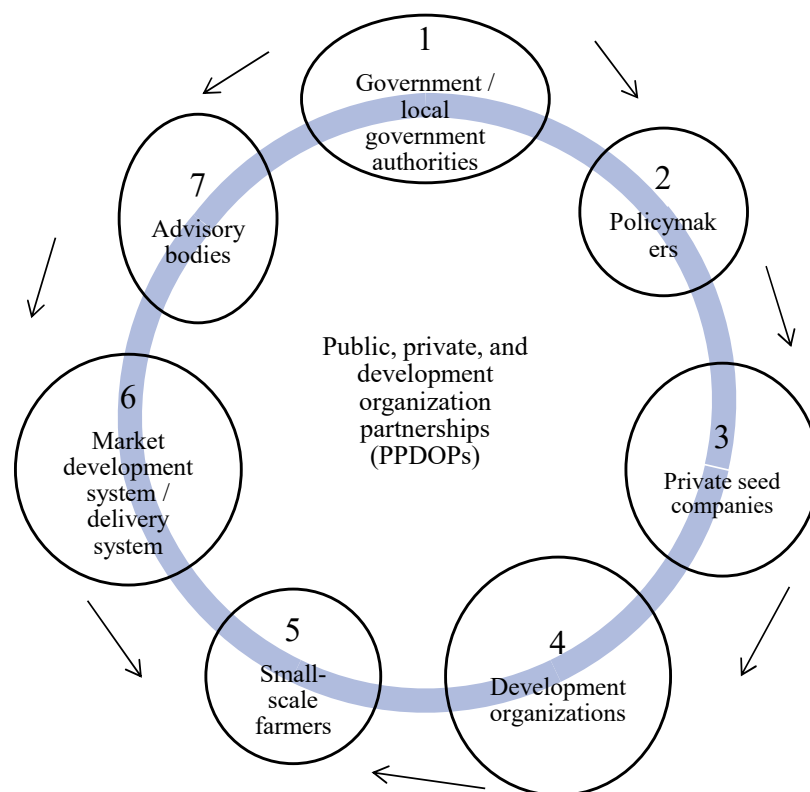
1
Government / local government authorities

2
Policymakers

3
Private seed companies

4
Development organizations

5
Small-scale farmers

6
Market development system / delivery system

7
Advisory bodies

Public, private, and development organization partnerships (PPDOPs)